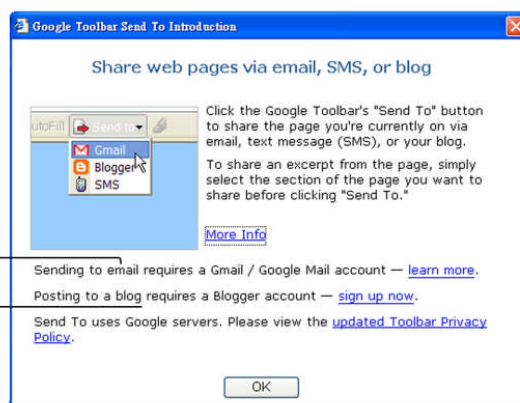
Google Toolbar Send To Introduction

Share web pages via email, SMS, or blog

utoFill Send to

Gmail
Blogger
SMS

Click the Google Toolbar's "Send To" button to share the page you're currently on via email, text message (SMS), or your blog.

To share an excerpt from the page, simply select the section of the page you want to share before clicking "Send To."

More Info

Sending to email requires a Gmail / Google Mail account — learn more.

Posting to a blog requires a Blogger account — sign up now.

Send To uses Google servers. Please view the updated Toolbar Privacy Policy.

OK